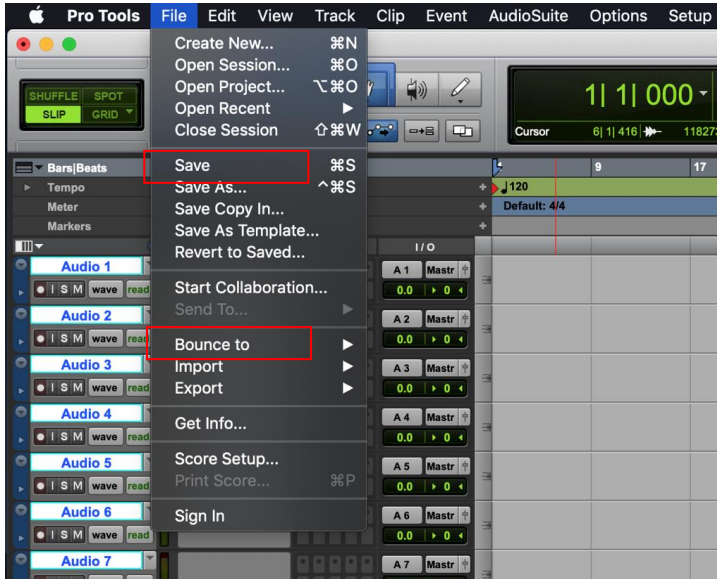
Pro Tools File Edit View Track Clip Event AudioSuite Options Setup

Create New... ⌘N
Open Session... ⌘O
Open Project... ⌥⌘O
Open Recent ▶
Close Session ⇧⌘W

Save ⌘S
Save As... ^⌘S
Save Copy In...
Save As Template...
Revert to Saved...

Start Collaboration...
Send To... ▶

Bounce to ▶
Import ▶
Export ▶

Get Info...

Score Setup...
Print Score... ⌘P

Sign In

SHUFFLE SPOT
SLIP GRID

1| 1| 000
Cursor 6| 1| 416 11827

Bars|Beats
Tempo
Meter
Markers

9 17
120
Default: 4/4

I / O

Audio 1 I S M wave read A 1 Mastr 0.0 0
Audio 2 I S M wave read A 2 Mastr 0.0 0
Audio 3 I S M wave read A 3 Mastr 0.0 0
Audio 4 I S M wave read A 4 Mastr 0.0 0
Audio 5 I S M wave read A 5 Mastr 0.0 0
Audio 6 I S M wave read A 6 Mastr 0.0 0
Audio 7 A 7 Mastr